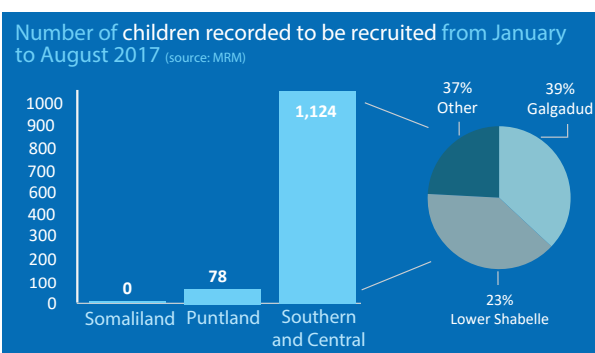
Number of children recorded to be recruited from January to August 2017 (source: MRM)

1000
900
800
700
600
500
400
300
200
100
0

0
78
1,124

Somaliland
Puntland
Southern and Central

37% Other
39% Galgadud
23% Lower Shabelle